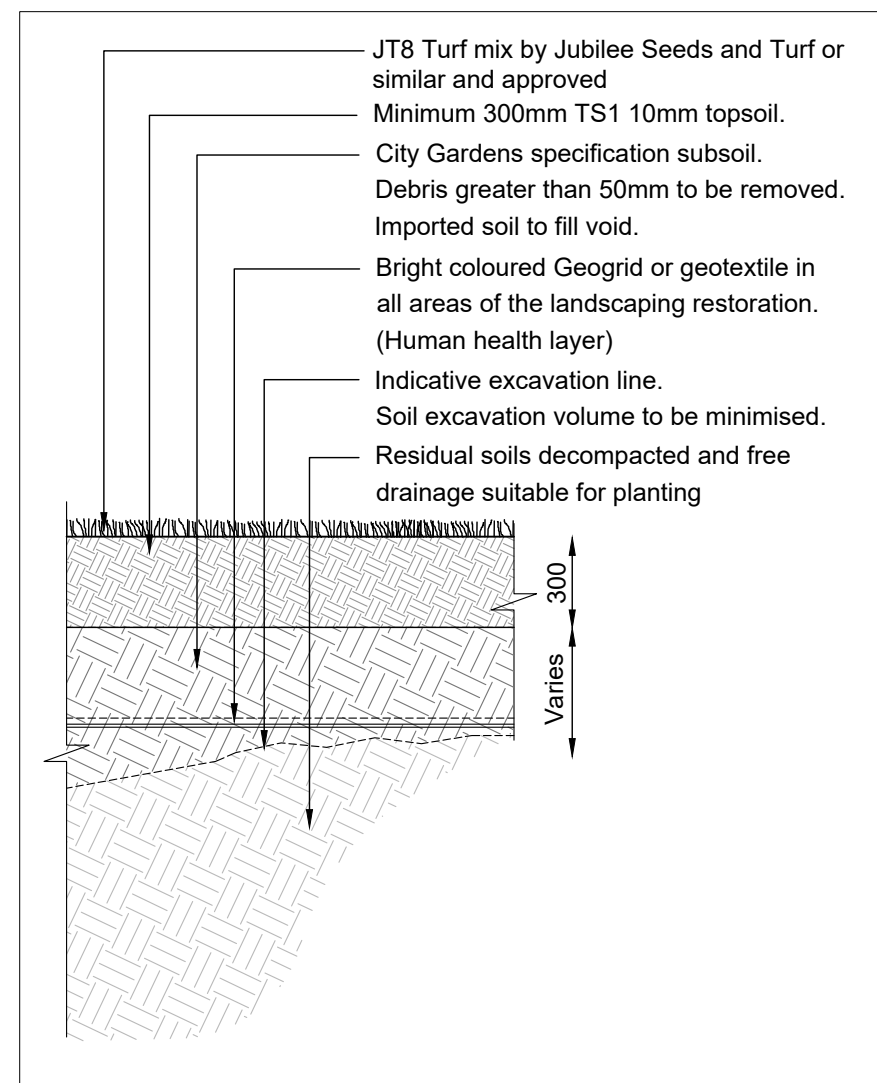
JT8 Turf mix by Jubilee Seeds and Turf or similar and approved

Minimum 300mm TS1 10mm topsoil.

City Gardens specification subsoil.
Debris greater than 50mm to be removed.
Imported soil to fill void.

Bright coloured Geogrid or geotextile in all areas of the landscaping restoration.
(Human health layer)

Indicative excavation line.
Soil excavation volume to be minimised.

Residual soils decompacted and free drainage suitable for planting

300

Varies